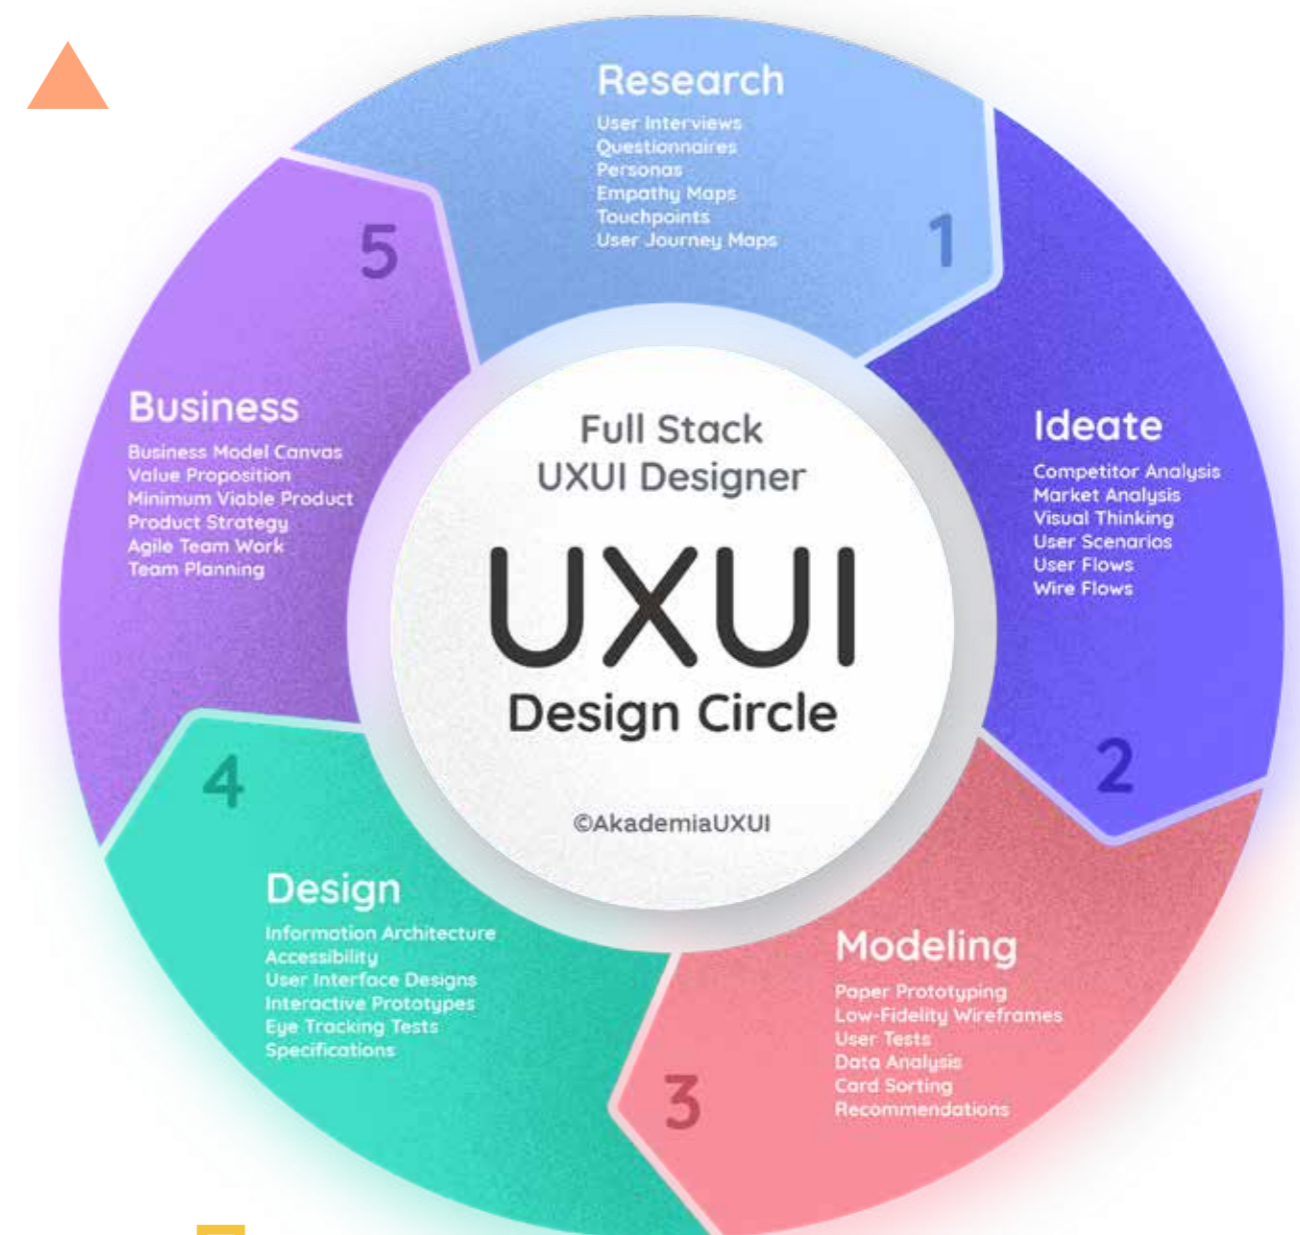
Research
User Interviews
Questionnaires
Personas
Empathy Maps
Touchpoints
User Journey Maps

1

Ideate
Competitor Analysis
Market Analysis
Visual Thinking
User Scenarios
User Flows
Wire Flows

2

Modeling
Paper Prototyping
Low-Fidelity Wireframes
User Tests
Data Analysis
Card Sorting
Recommendations

3

Design
Information Architecture
Accessibility
User Interface Designs
Interactive Prototypes
Eye Tracking Tests
Specifications

4

Business
Business Model Canvas
Value Proposition
Minimum Viable Product
Product Strategy
Agile Team Work
Team Planning

5

Full Stack
UXUI Designer
UXUI
Design Circle
©AkademiaUXUI